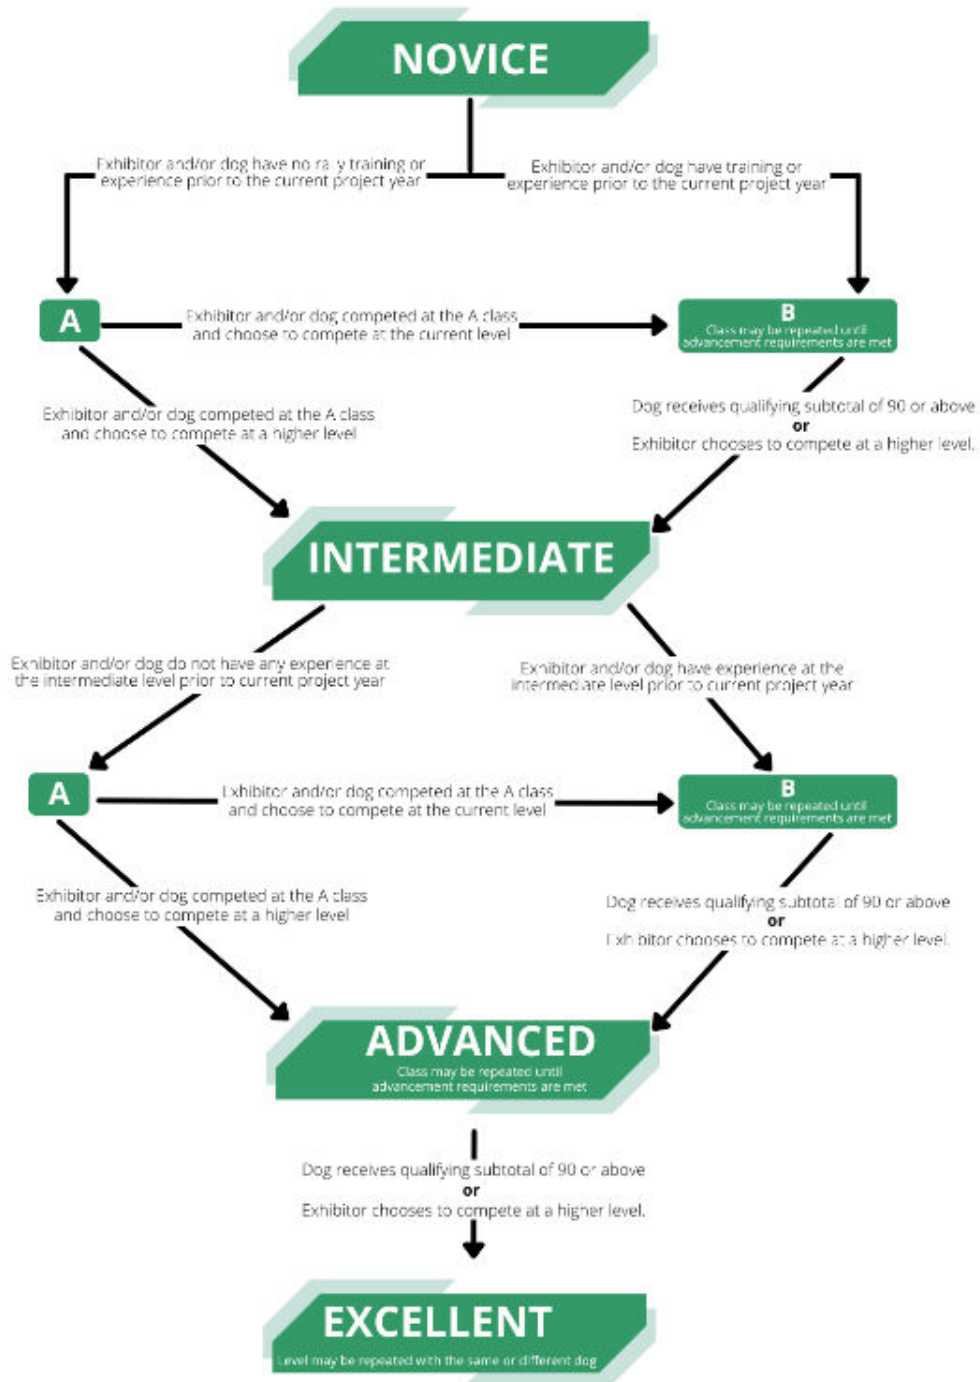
NOVICE

Exhibitor and/or dog have no rally training or experience prior to the current project year

Exhibitor and/or dog have training or experience prior to the current project year

A

Exhibitor and/or dog competed at the A class and choose to compete at the current level

B
Class may be repeated until advancement requirements are met

Exhibitor and/or dog competed at the A class and choose to compete at a higher level

Dog receives qualifying subtotal of 90 or above
or
Exhibitor chooses to compete at a higher level.

INTERMEDIATE

Exhibitor and/or dog do not have any experience at the intermediate level prior to current project year

Exhibitor and/or dog have experience at the intermediate level prior to current project year

A

Exhibitor and/or dog competed at the A class and choose to compete at the current level

B
Class may be repeated until advancement requirements are met

Exhibitor and/or dog competed at the A class and choose to compete at a higher level

Dog receives qualifying subtotal of 90 or above
or
Exhibitor chooses to compete at a higher level.

ADVANCED
Class may be repeated until advancement requirements are met

Dog receives qualifying subtotal of 90 or above
or
Exhibitor chooses to compete at a higher level.

EXCELLENT
Level may be repeated with the same or different dog